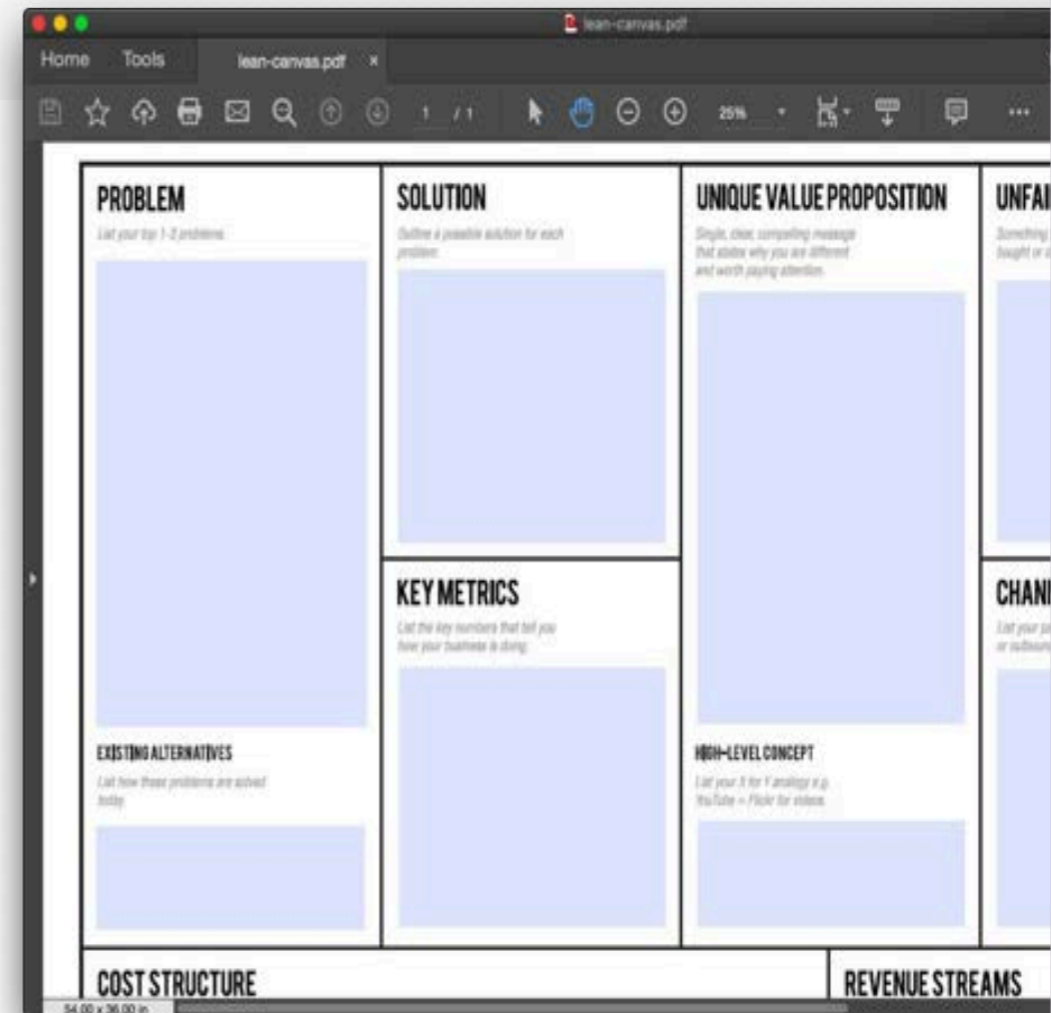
lean-canvas.pdf

Home Tools lean-canvas.pdf ×

1 / 1 25%

PROBLEM
List your top 1-3 problems.

EXISTING ALTERNATIVES
List how these problems are solved today.

SOLUTION
Outline a possible solution for each problem.

KEY METRICS
List the key numbers that tell you how your business is doing.

UNIQUE VALUE PROPOSITION
Single, clear, compelling message that states why you are different and worth paying attention.

HIGH-LEVEL CONCEPT
List your X for Y analogy e.g. YouTube = Flickr for videos.

UNFAI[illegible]
Something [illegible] bought or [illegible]

CHAN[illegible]
List your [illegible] or outbound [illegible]

COST STRUCTURE

REVENUE STREAMS

54.00 x 36.00 in